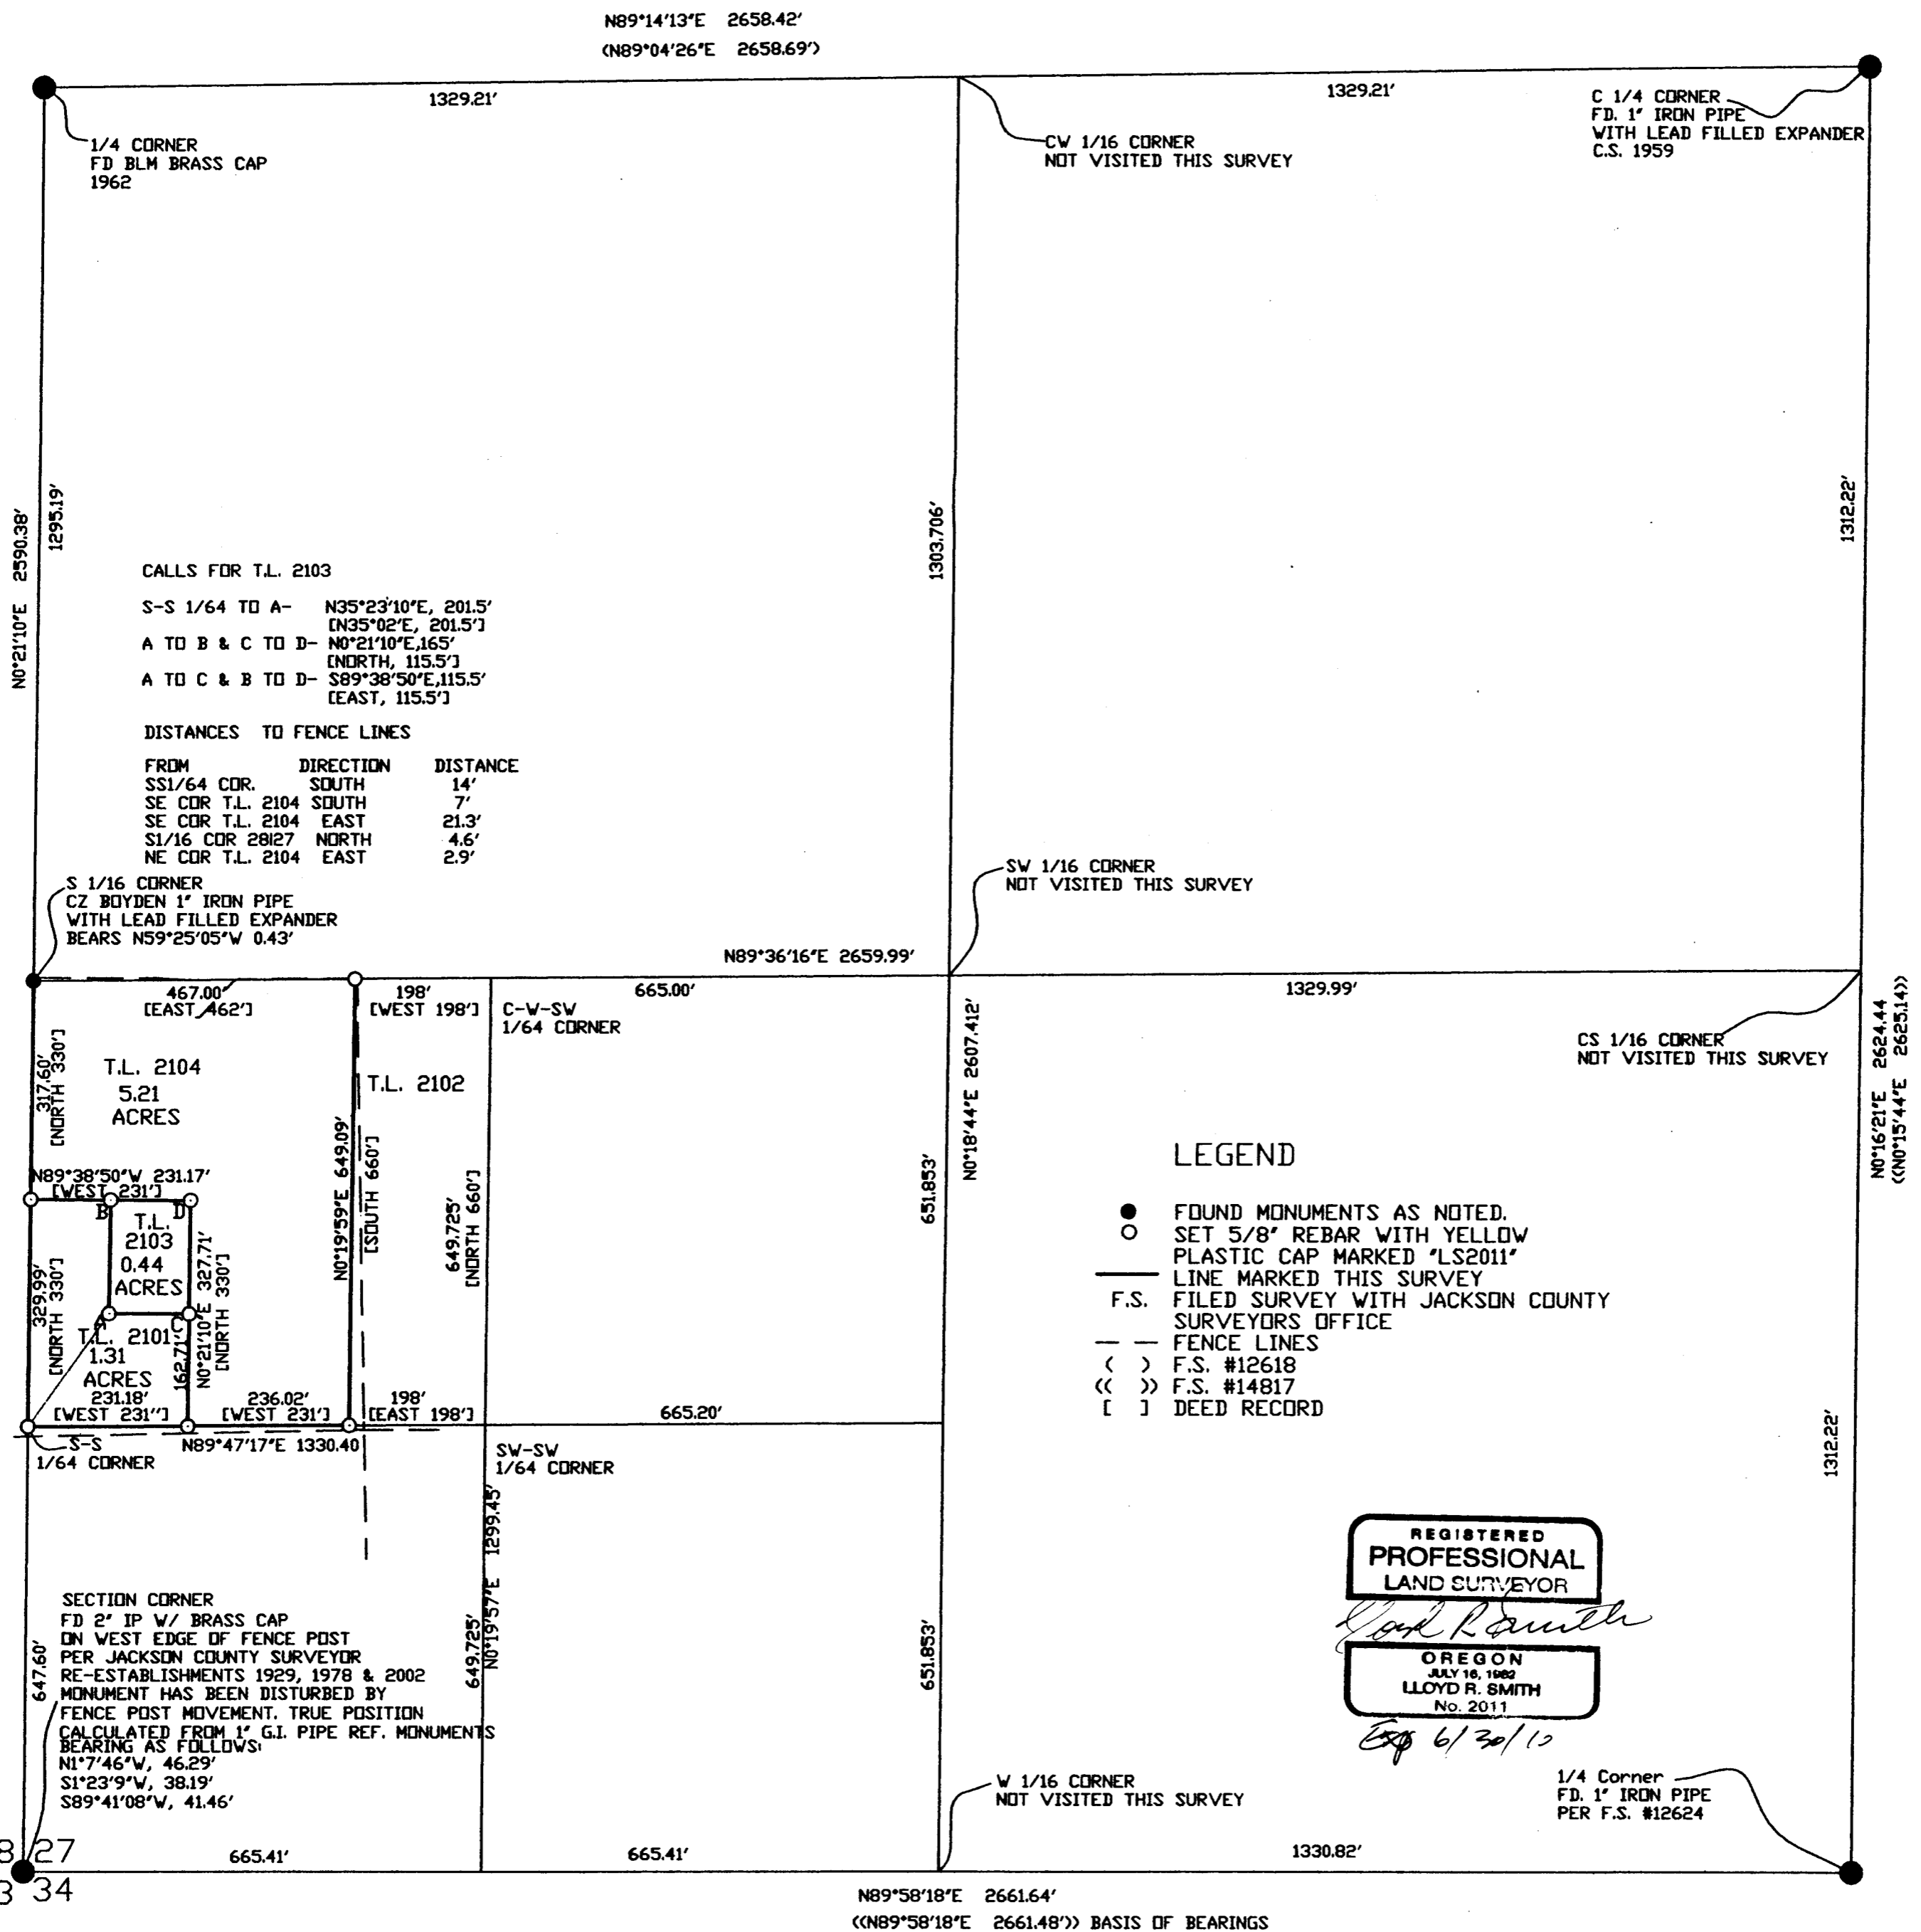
N89°14'13"E 2658.42'
(N89°04'26"E 2658.69')

1329.21'

1/4 CORNER
FD BLM BRASS CAP
1962

1329.21'

CW 1/16 CORNER
NOT VISITED THIS SURVEY

C 1/4 CORNER
FD. 1" IRON PIPE
WITH LEAD FILLED EXPANDER
C.S. 1959

N0°21'10"E 2590.38'

1295.19'

1303.706'

1312.22'

CALLS FOR T.L. 2103

S-S 1/64 TO A- N35°23'10"E, 201.5'
[N35°02'E, 201.5']
A TO B & C TO D- N0°21'10"E,165'
[NORTH, 115.5']
A TO C & B TO D- S89°38'50"E,115.5'
[EAST, 115.5']

DISTANCES TO FENCE LINES

| FROM | DIRECTION | DISTANCE |
|---|---|---|
| SS1/64 COR. | SOUTH | 14' |
| SE COR T.L. 2104 | SOUTH | 7' |
| SE COR T.L. 2104 | EAST | 21.3' |
| S1/16 COR 28127 | NORTH | 4.6' |
| NE COR T.L. 2104 | EAST | 2.9' |

S 1/16 CORNER
CZ BOYDEN 1" IRON PIPE
WITH LEAD FILLED EXPANDER
BEARS N59°25'05"W 0.43'

SW 1/16 CORNER
NOT VISITED THIS SURVEY

N89°36'16"E 2659.99'

467.00'
[EAST 462']

198'
[WEST 198']

C-W-SW
1/64 CORNER

665.00'

1329.99'

N0°18'44"E 2607.412'

CS 1/16 CORNER
NOT VISITED THIS SURVEY

N0°16'21"E 2624.44
((N0°15'44"E 2625.14))

317.60'
[NORTH 330']

T.L. 2104
5.21
ACRES

T.L. 2102

N0°19'59"E 649.09'

[SOUTH 660']

649.725'
[NORTH 660']

651.853'

LEGEND

● FOUND MONUMENTS AS NOTED.
○ SET 5/8" REBAR WITH YELLOW PLASTIC CAP MARKED "LS2011"
—— LINE MARKED THIS SURVEY
F.S. FILED SURVEY WITH JACKSON COUNTY SURVEYORS OFFICE
— — FENCE LINES
( ) F.S. #12618
(( )) F.S. #14817
[ ] DEED RECORD

N89°38'50"W 231.17'
[WEST 231']

B D

T.L.
2103
0.44
ACRES

329.99'
[NORTH 330']

327.71'
[NORTH 330']

A C

T.L. 2101
1.31
ACRES

162.71'

N0°21'10"E

231.18'
[WEST 231"]

236.02'
[WEST 231']

198'
[EAST 198']

665.20'

S-S
1/64 CORNER

N89°47'17"E 1330.40

SW-SW
1/64 CORNER

N0°19'57"E 1299.45'

649.725'

651.853'

1312.22'

REGISTERED
PROFESSIONAL
LAND SURVEYOR
Lloyd R Smith
OREGON
JULY 16, 1982
LLOYD R. SMITH
No. 2011
Exp 6/30/10

SECTION CORNER
FD 2" IP W/ BRASS CAP
ON WEST EDGE OF FENCE POST
PER JACKSON COUNTY SURVEYOR
RE-ESTABLISHMENTS 1929, 1978 & 2002
MONUMENT HAS BEEN DISTURBED BY
FENCE POST MOVEMENT. TRUE POSITION
CALCULATED FROM 1" G.I. PIPE REF. MONUMENTS
BEARING AS FOLLOWS:
N1°7'46"W, 46.29'
S1°23'9"W, 38.19'
S89°41'08"W, 41.46'

647.60'

W 1/16 CORNER
NOT VISITED THIS SURVEY

1/4 Corner
FD. 1" IRON PIPE
PER F.S. #12624

8 27
3 34

665.41'

665.41'

1330.82'

N89°58'18"E 2661.64'
((N89°58'18"E 2661.48')) BASIS OF BEARINGS